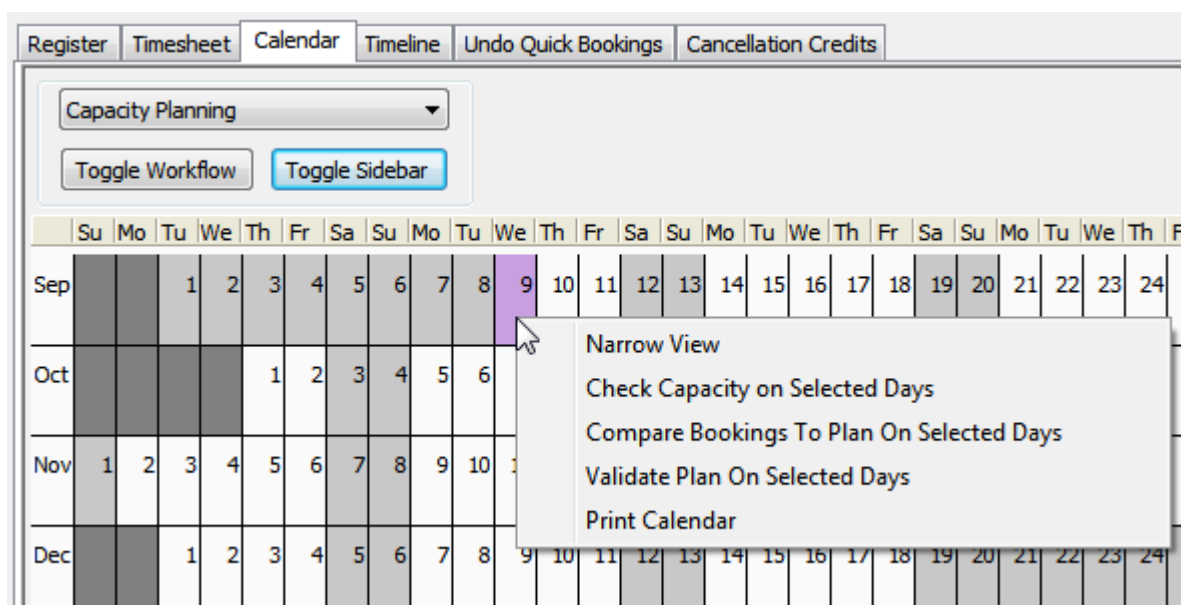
Register | Timesheet | Calendar | Timeline | Undo Quick Bookings | Cancellation Credits

Capacity Planning

Toggle Workflow | Toggle Sidebar

| | Su | Mo | Tu | We | Th | Fr | Sa | Su | Mo | Tu | We | Th | Fr | Sa | Su | Mo | Tu | We | Th | Fr | Sa | Su | Mo | Tu | We | Th | F |
|---|---|---|---|---|---|---|---|---|---|---|---|---|---|---|---|---|---|---|---|---|---|---|---|---|---|---|---|
| Sep | | | 1 | 2 | 3 | 4 | 5 | 6 | 7 | 8 | 9 | 10 | 11 | 12 | 13 | 14 | 15 | 16 | 17 | 18 | 19 | 20 | 21 | 22 | 23 | 24 | |
| Oct | | | | | 1 | 2 | 3 | 4 | 5 | 6 | | | | | | | | | | | | | | | | | |
| Nov | 1 | 2 | 3 | 4 | 5 | 6 | 7 | 8 | 9 | 10 | 1 | | | | | | | | | | | | | | | | |
| Dec | | | 1 | 2 | 3 | 4 | 5 | 6 | 7 | 8 | 9 | 10 | 11 | 12 | 13 | 14 | 15 | 16 | 17 | 18 | 19 | 20 | 21 | 22 | 23 | 24 | |

Narrow View
Check Capacity on Selected Days
Compare Bookings To Plan On Selected Days
Validate Plan On Selected Days
Print Calendar